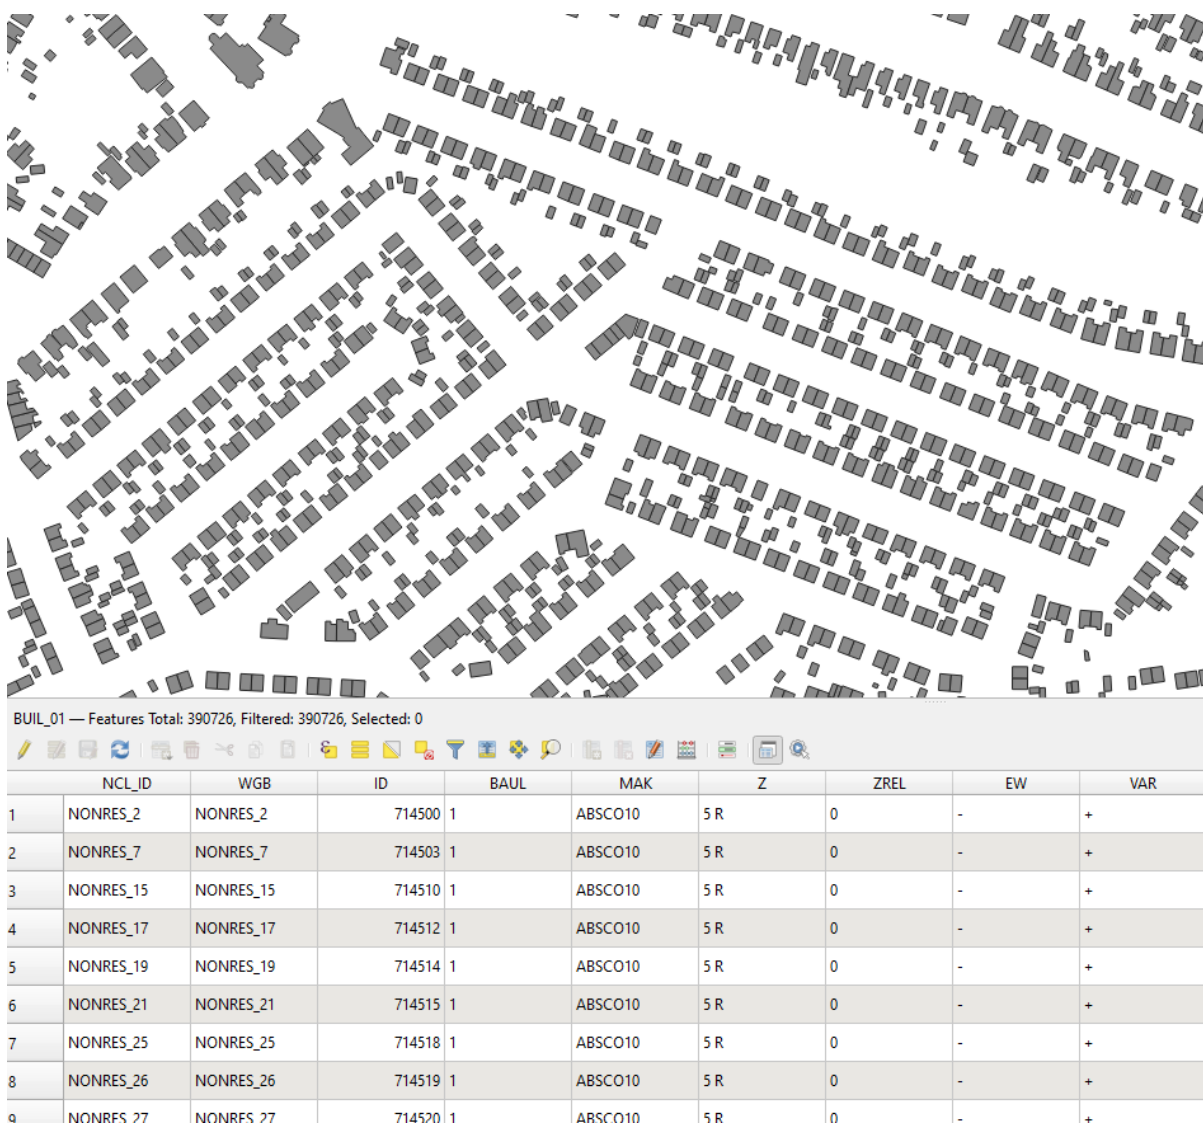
BUIL_01 — Features Total: 390726, Filtered: 390726, Selected: 0

| | NCL_ID | WGB | ID | BAUL | MAK | Z | ZREL | EW | VAR |
|---|---|---|---|---|---|---|---|---|---|
| 1 | NONRES_2 | NONRES_2 | 714500 | 1 | ABSCO10 | 5 R | 0 | - | + |
| 2 | NONRES_7 | NONRES_7 | 714503 | 1 | ABSCO10 | 5 R | 0 | - | + |
| 3 | NONRES_15 | NONRES_15 | 714510 | 1 | ABSCO10 | 5 R | 0 | - | + |
| 4 | NONRES_17 | NONRES_17 | 714512 | 1 | ABSCO10 | 5 R | 0 | - | + |
| 5 | NONRES_19 | NONRES_19 | 714514 | 1 | ABSCO10 | 5 R | 0 | - | + |
| 6 | NONRES_21 | NONRES_21 | 714515 | 1 | ABSCO10 | 5 R | 0 | - | + |
| 7 | NONRES_25 | NONRES_25 | 714518 | 1 | ABSCO10 | 5 R | 0 | - | + |
| 8 | NONRES_26 | NONRES_26 | 714519 | 1 | ABSCO10 | 5 R | 0 | - | + |
| 9 | NONRES_27 | NONRES_27 | 714520 | 1 | ABSCO10 | 5 R | 0 | - | + |